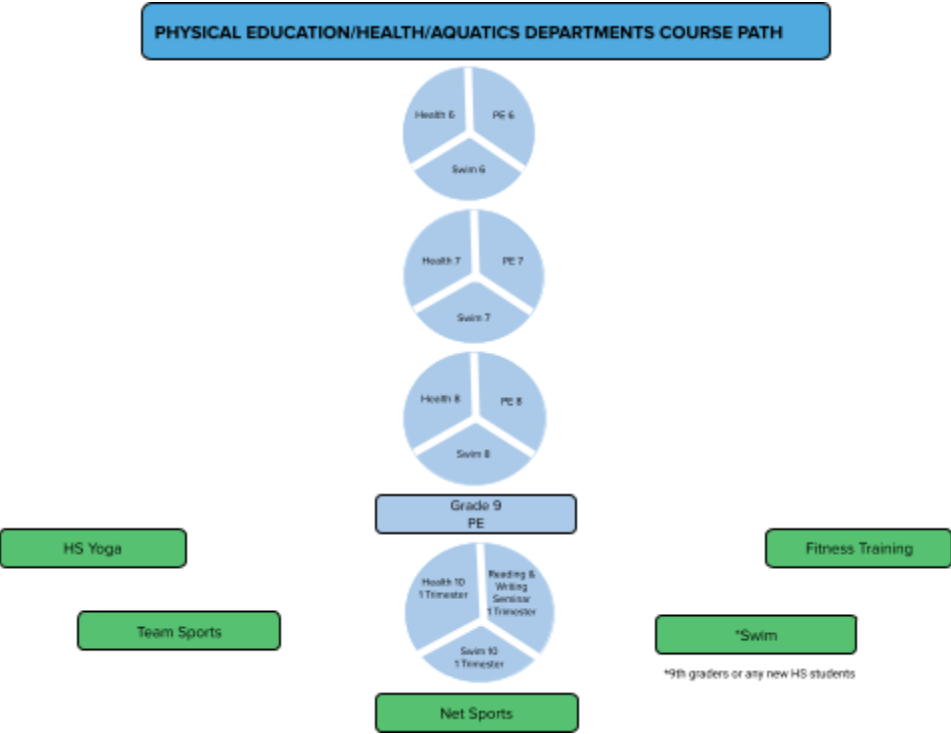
PHYSICAL EDUCATION/HEALTH/AQUATICS DEPARTMENTS COURSE PATH

Health 6
PE 6
Swim 6

Health 7
PE 7
Swim 7

Health 8
PE 8
Swim 8

Grade 9
PE

HS Yoga

Fitness Training

Health 10
1 Trimester

Reading & Writing Seminar
1 Trimester

Swim 10
1 Trimester

Team Sports

*Swim

*9th graders or any new HS students

Net Sports